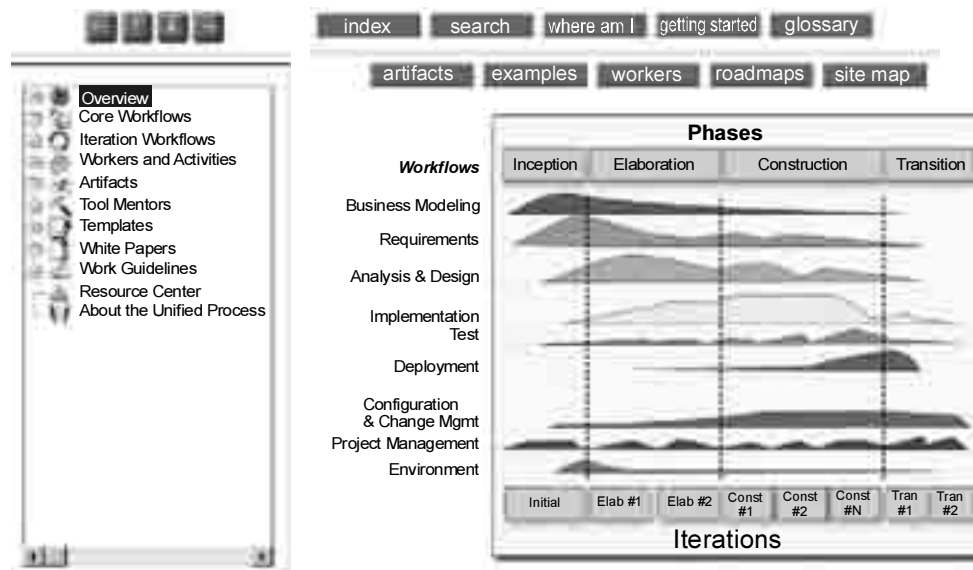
index search where am I getting started glossary

artifacts examples workers roadmaps site map

Overview
Core Workflows
Iteration Workflows
Workers and Activities
Artifacts
Tool Mentors
Templates
White Papers
Work Guidelines
Resource Center
About the Unified Process

Phases

Workflows

Inception Elaboration Construction Transition

Business Modeling
Requirements
Analysis & Design
Implementation
Test
Deployment
Configuration & Change Mgmt
Project Management
Environment

Initial Elab #1 Elab #2 Const #1 Const #2 Const #N Tran #1 Tran #2

Iterations